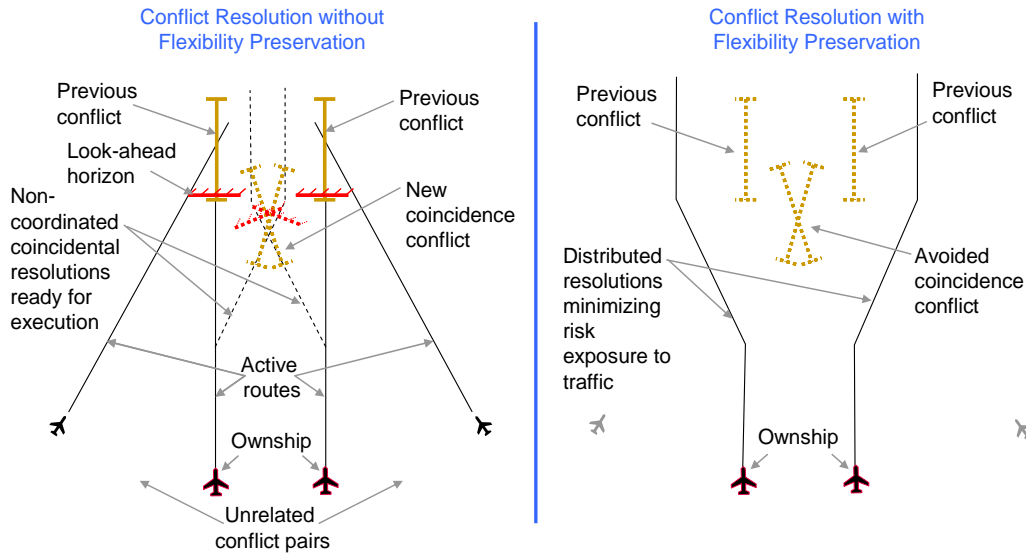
Conflict Resolution without Flexibility Preservation

Previous conflict

Previous conflict

Look-ahead horizon

Non-coordinated coincidental resolutions ready for execution

New coincidence conflict

Active routes

Ownship

Unrelated conflict pairs

Conflict Resolution with Flexibility Preservation

Previous conflict

Previous conflict

Distributed resolutions minimizing risk exposure to traffic

Avoided coincidence conflict

Ownship